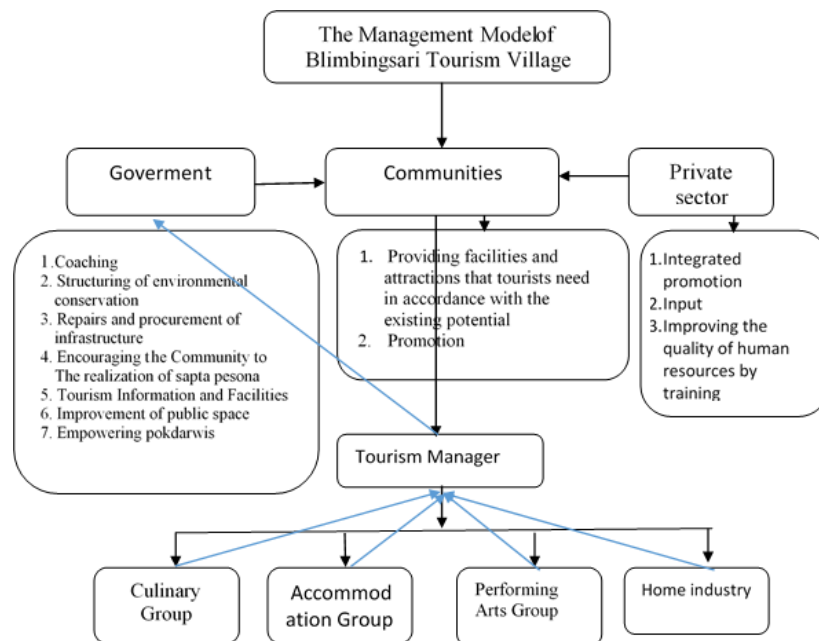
The Management Modelof Blimbingsari Tourism Village

Goverment

Communities

Private sector

1.Coaching
2. Structuring of environmental conservation
3. Repairs and procurement of infrastructure
4. Encouraging the Community to The realization of sapta pesona
5. Tourism Information and Facilities
6. Improvement of public space
7. Empowering pokdarwis

1. Providing facilities and attractions that tourists need in accordance with the existing potential
2. Promotion

1.Integrated promotion
2.Input
3.Improving the quality of human resources by training

Tourism Manager

Culinary Group

Accommod ation Group

Performing Arts Group

Home industry